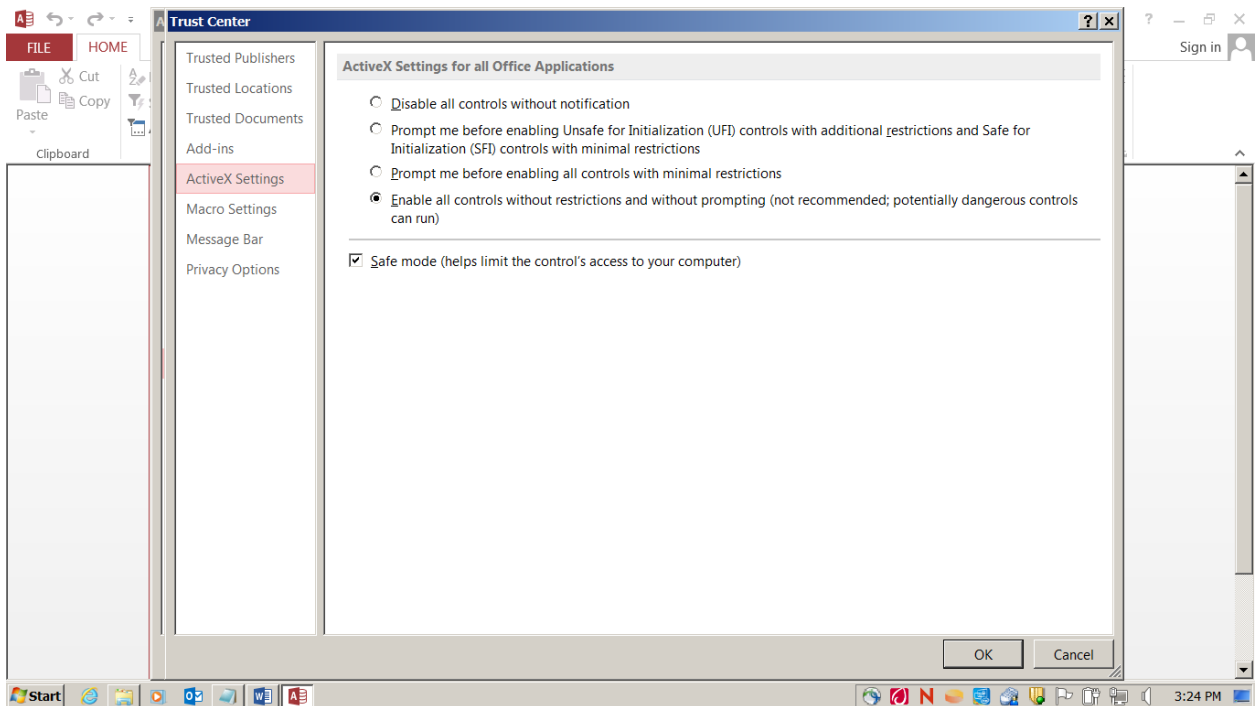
FILE HOME

Cut
Copy
Paste
Clipboard

Sign in

Trust Center

Trusted Publishers
Trusted Locations
Trusted Documents
Add-ins
ActiveX Settings
Macro Settings
Message Bar
Privacy Options

ActiveX Settings for all Office Applications

Disable all controls without notification

Prompt me before enabling Unsafe for Initialization (UFI) controls with additional restrictions and Safe for Initialization (SFI) controls with minimal restrictions

Prompt me before enabling all controls with minimal restrictions

Enable all controls without restrictions and without prompting (not recommended; potentially dangerous controls can run)

Safe mode (helps limit the control's access to your computer)

OK
Cancel

Start

3:24 PM